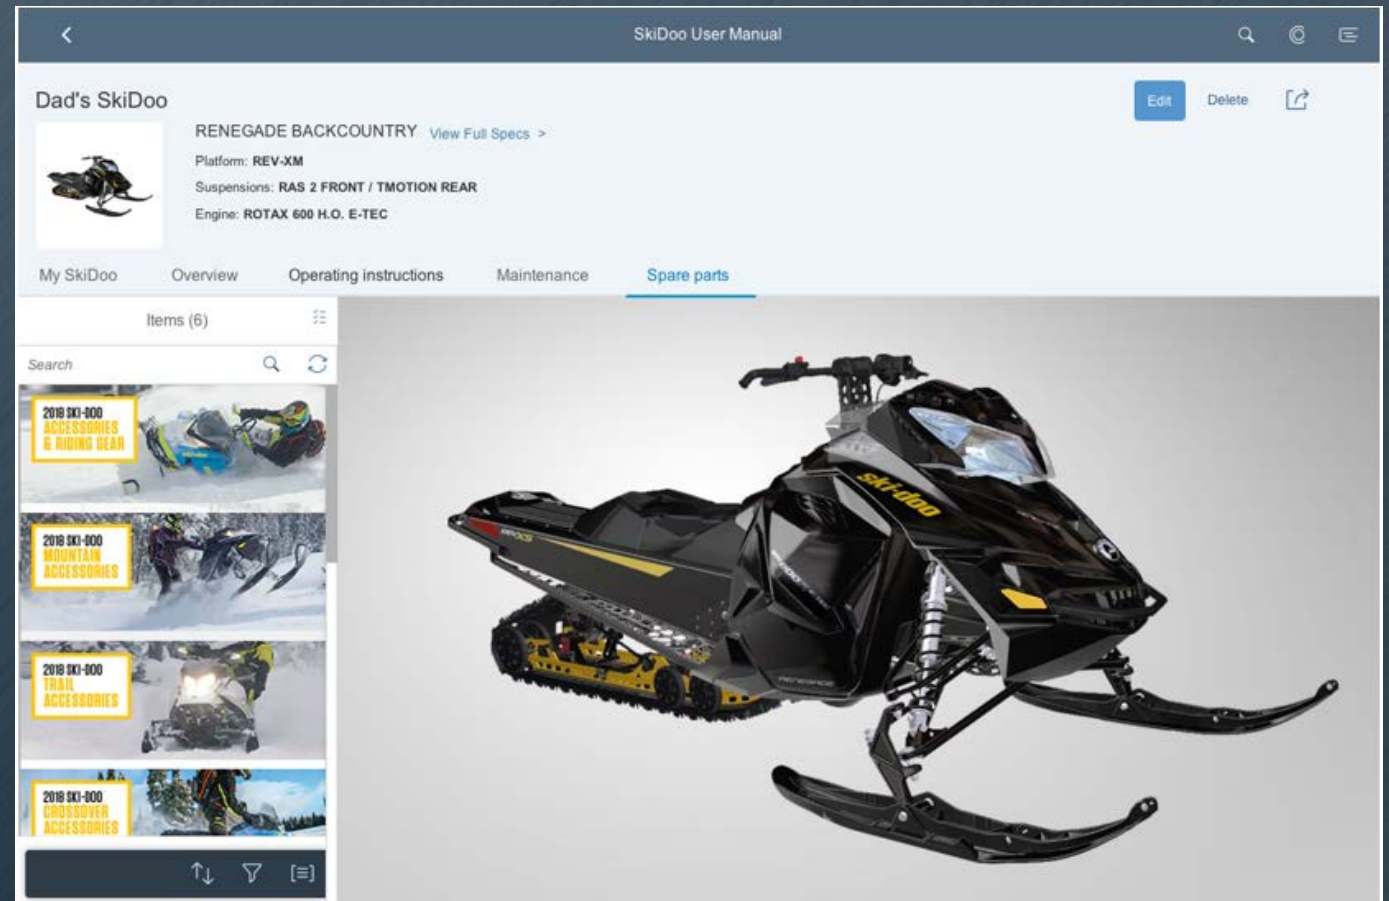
SkiDoo User Manual

Dad's SkiDoo

Edit Delete

RENEGADE BACKCOUNTRY View Full Specs >

Platform: REV-XM

Suspensions: RAS 2 FRONT / TMOTION REAR

Engine: ROTAX 600 H.O. E-TEC

My SkiDoo Overview Operating instructions Maintenance Spare parts

Items (6)

Search

2018 SKI-DOO ACCESSORIES & RIDING GEAR

2018 SKI-DOO MOUNTAIN ACCESSORIES

2018 SKI-DOO TRAIL ACCESSORIES

2018 SKI-DOO CROSSOVER ACCESSORIES

ski-doo